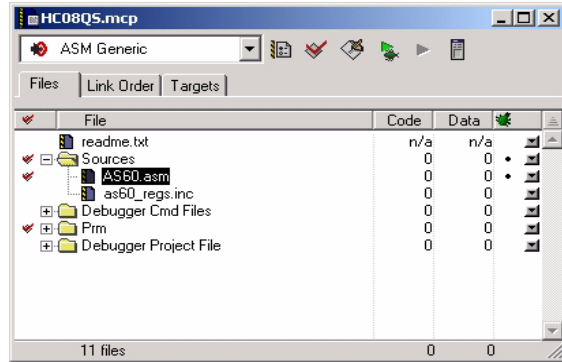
HC08QS.mcp

ASM Generic

Files | Link Order | Targets

| File | Code | Data |
|---|---|---|
| readme.txt | n/a | n/a |
| Sources | 0 | 0 |
| AS60.asm | 0 | 0 |
| as60_regs.inc | 0 | 0 |
| Debugger Cmd Files | 0 | 0 |
| Prm | 0 | 0 |
| Debugger Project File | 0 | 0 |

11 files 0 0